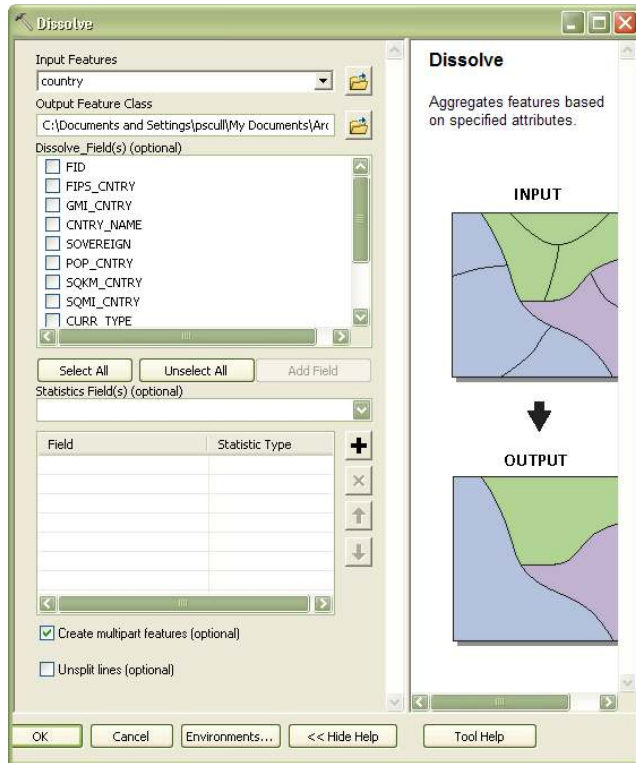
Dissolve

Input Features
country
Output Feature Class
C:\Documents and Settings\pscull\My Documents\Ar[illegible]
Dissolve_Field(s) (optional)
FID
FIPS_CNTRY
GMI_CNTRY
CNTRY_NAME
SOVEREIGN
POP_CNTRY
SQKM_CNTRY
SQMI_CNTRY
CURR_TYPE

Select All
Unselect All
Add Field
Statistics Field(s) (optional)

| Field | Statistic Type |
|---|---|

Create multipart features (optional)

Unsplit lines (optional)

Dissolve

Aggregates features based on specified attributes.

INPUT

OUTPUT

OK
Cancel
Environments...
<< Hide Help
Tool Help